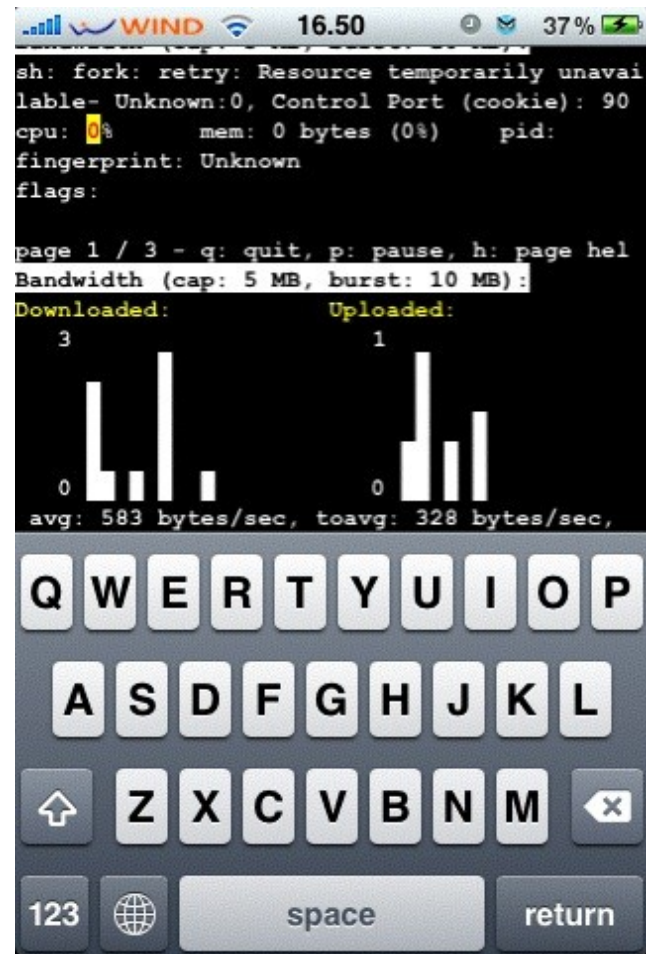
WIND 16.50 37%

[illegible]
sh: fork: retry: Resource temporarily unavailable- Unknown:0, Control Port (cookie): 90
cpu: 0% mem: 0 bytes (0%) pid:
fingerprint: Unknown
flags:

page 1 / 3 - q: quit, p: pause, h: page hel
Bandwidth (cap: 5 MB, burst: 10 MB):
Downloaded: Uploaded:
3 1

0 0
avg: 583 bytes/sec, toavg: 328 bytes/sec,

Q W E R T Y U I O P
A S D F G H J K L
Z X C V B N M
123 space return